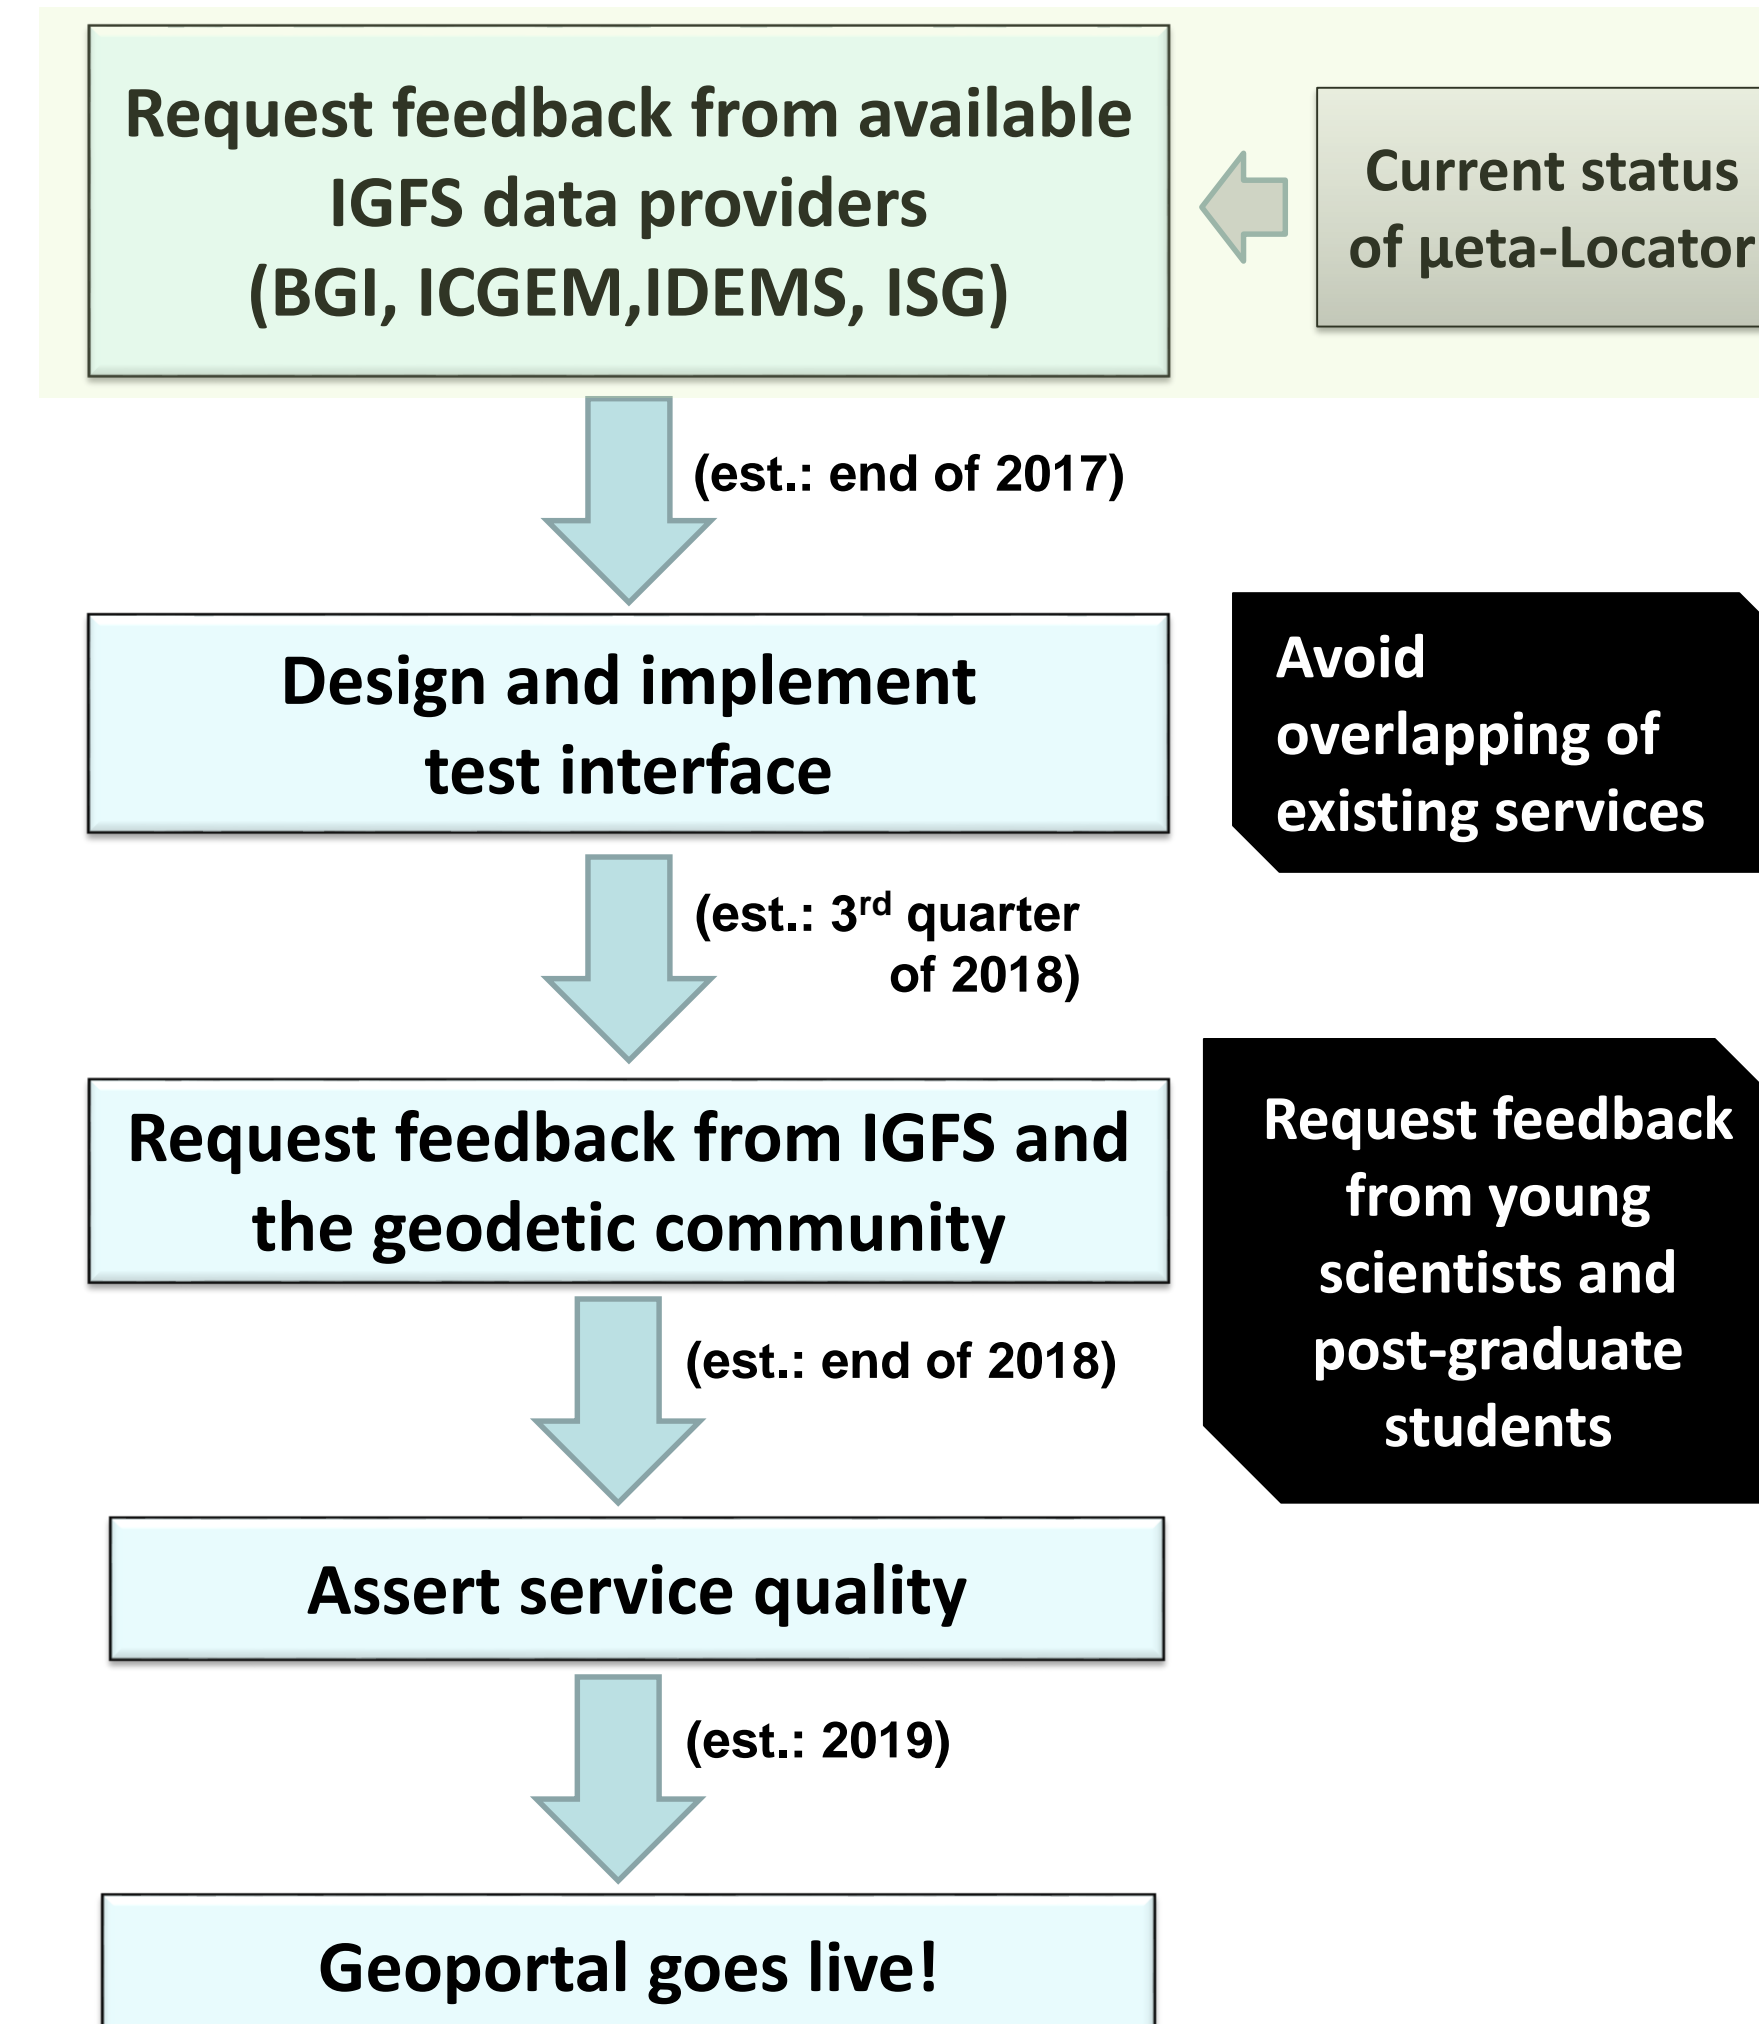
Request feedback from available IGFS data providers (BGI, ICGEM,IDEMS, ISG)

Current status of μeta-Locator

(est.: end of 2017)

Design and implement test interface

Avoid overlapping of existing services

(est.: $3^{rd}$ quarter of 2018)

Request feedback from IGFS and the geodetic community

Request feedback from young scientists and post-graduate students

(est.: end of 2018)

Assert service quality

(est.: 2019)

Geoportal goes live!